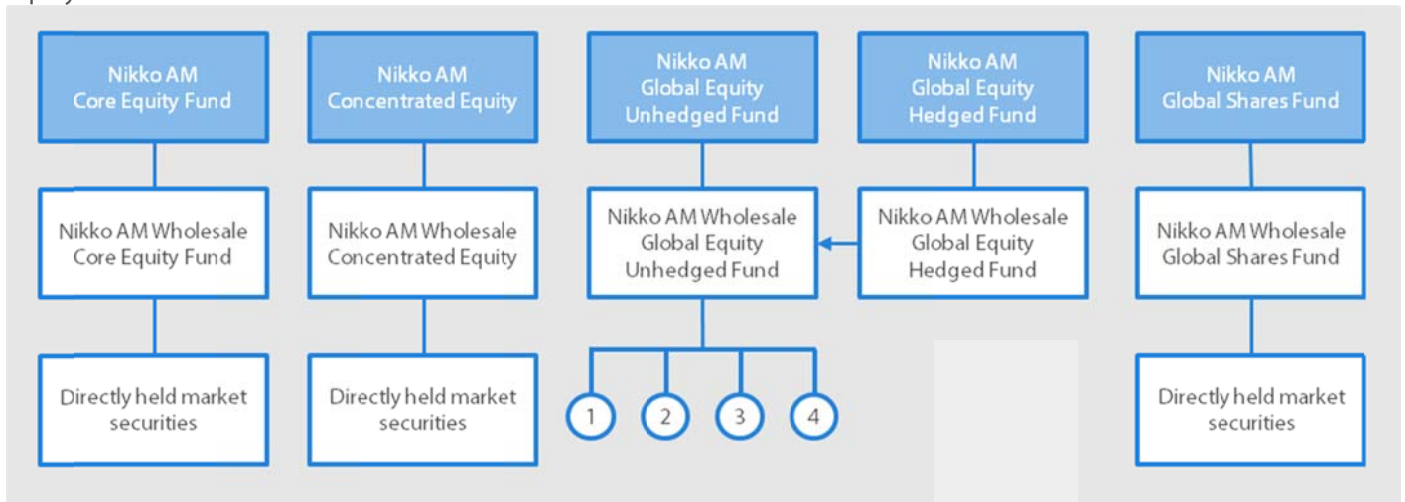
Nikko AM Core Equity Fund

Nikko AM Wholesale Core Equity Fund

Directly held market securities

Nikko AM Concentrated Equity

Nikko AM Wholesale Concentrated Equity

Directly held market securities

Nikko AM Global Equity Unhedged Fund

Nikko AM Wholesale Global Equity Unhedged Fund

1

2

3

4

Nikko AM Global Equity Hedged Fund

Nikko AM Wholesale Global Equity Hedged Fund

Nikko AM Global Shares Fund

Nikko AM Wholesale Global Shares Fund

Directly held market securities